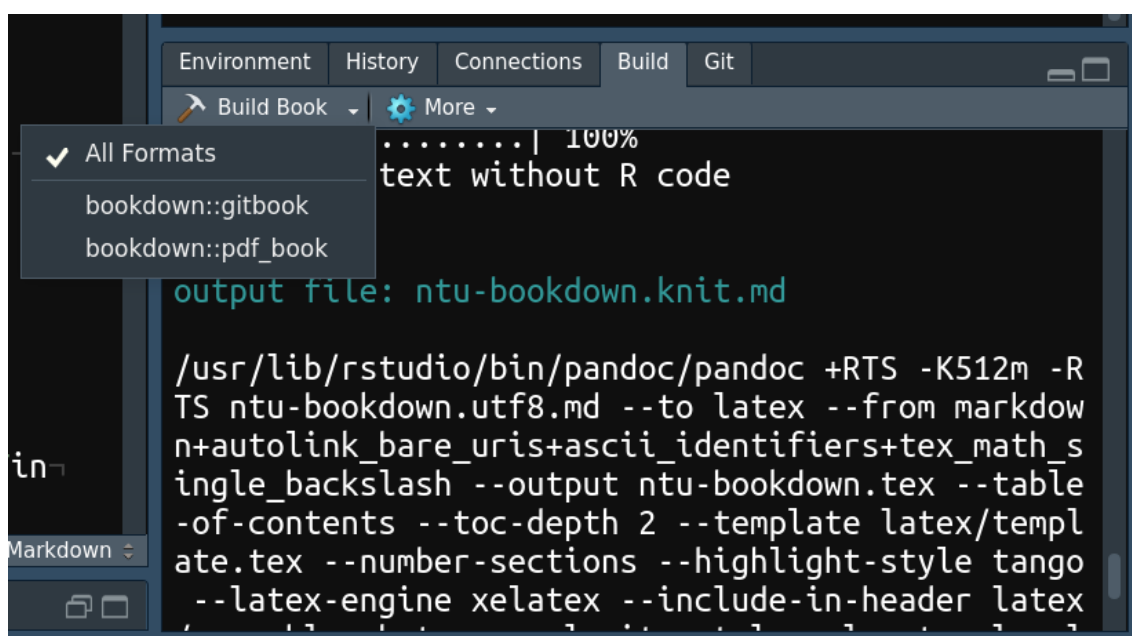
Environment History Connections Build Git

Build Book More

All Formats

bookdown::gitbook

bookdown::pdf_book

........| 100%
text without R code

output file: ntu-bookdown.knit.md

/usr/lib/rstudio/bin/pandoc/pandoc +RTS -K512m -RTS ntu-bookdown.utf8.md --to latex --from markdown+autolink_bare_uris+ascii_identifiers+tex_math_single_backslash --output ntu-bookdown.tex --table-of-contents --toc-depth 2 --template latex/template.tex --number-sections --highlight-style tango --latex-engine xelatex --include-in-header latex

in

Markdown